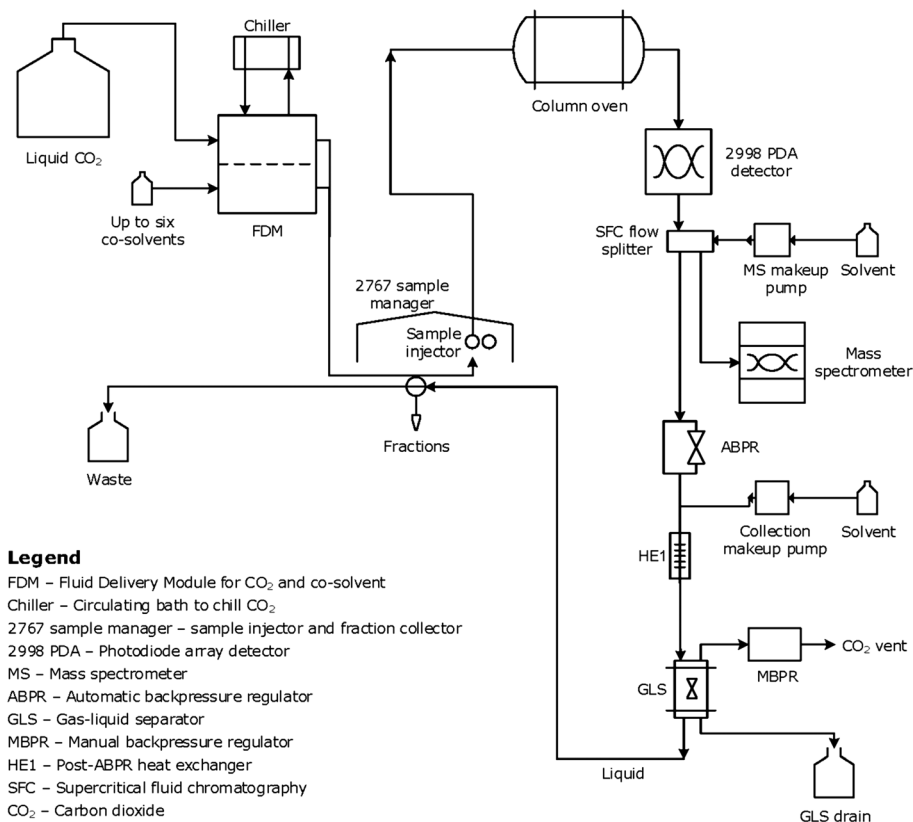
Chiller

Liquid $CO_2$

Up to six co-solvents

FDM

Column oven

2998 PDA detector

SFC flow splitter

MS makeup pump

Solvent

Mass spectrometer

2767 sample manager

Sample injector

Waste

Fractions

ABPR

Collection makeup pump

Solvent

HE1

GLS

MBPR

$CO_2$ vent

Liquid

GLS drain

**Legend**
FDM – Fluid Delivery Module for $CO_2$ and co-solvent
Chiller – Circulating bath to chill $CO_2$
2767 sample manager – sample injector and fraction collector
2998 PDA – Photodiode array detector
MS – Mass spectrometer
ABPR – Automatic backpressure regulator
GLS – Gas-liquid separator
MBPR – Manual backpressure regulator
HE1 – Post-ABPR heat exchanger
SFC – Supercritical fluid chromatography
$CO_2$ – Carbon dioxide